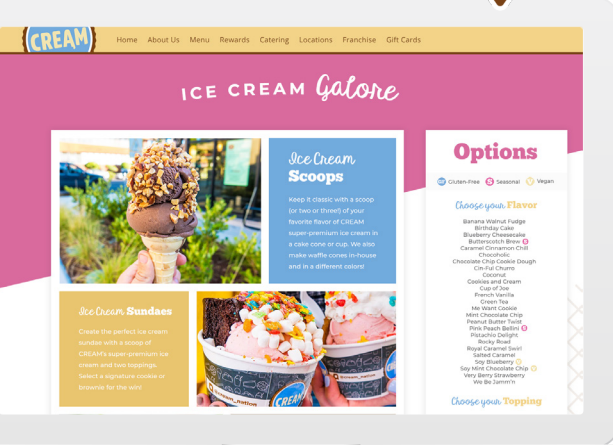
CREAM

Home About Us Menu Rewards Catering Locations Franchise Gift Cards

ICE CREAM Galore

Ice Cream Scoops

Keep it classic with a scoop (or two or three!) of your favorite flavor of CREAM super-premium ice cream in a cake cone or cup. We also make waffle cones in-house and in a different colors!

Ice Cream Sundaes

Create the perfect ice cream sundae with a scoop of CREAM's super-premium ice cream and two toppings. Select a signature cookie or brownie for the win!

CREAM

@cream_nation

Options

GF Gluten-Free S Seasonal V Vegan

Choose your Flavor

Banana Walnut Fudge
Birthday Cake
Blueberry Cheesecake
Butterscotch Brew S
Caramel Cinnamon Chill
Chocoholic
Chocolate Chip Cookie Dough
Cin-Ful Churro
Coconut
Cookies and Cream
Cup of Joe
French Vanilla
Green Tea
Me Want Cookie
Mint Chocolate Chip
Peanut Butter Twist
Pink Peach Bellini S
Pistachio Delight
Rocky Road
Royal Caramel Swirl
Salted Caramel
Soy Blueberry V
Soy Mint Chocolate Chip V
Very Berry Strawberry
We Be Jammin'n

Choose your Topping